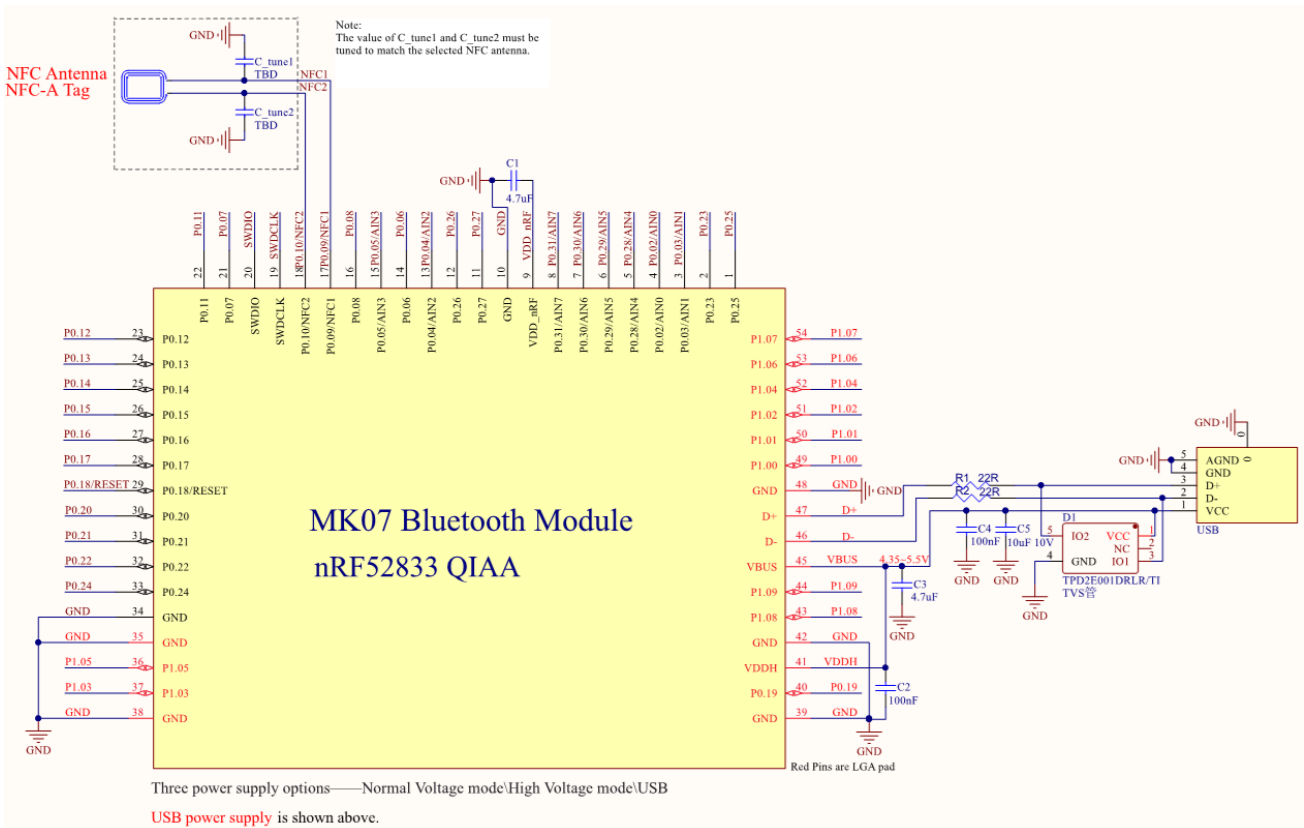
Note:
The value of C_tune1 and C_tune2 must be tuned to match the selected NFC antenna.

NFC Antenna
NFC-A Tag

GND
C_tune1
TBD
NFC1
NFC2
C_tune2
TBD
GND

GND
C1
4.7uF

P0.11 22
P0.07 21
SWDIO 20
SWDCLK 19
P0.10/NFC2 18
P0.09/NFC1 17
P0.08 16
P0.05/AIN3 15
P0.06 14
P0.04/AIN2 13
P0.26 12
P0.27 11
GND 10
VDD_nRF 9
P0.31/AIN7 8
P0.30/AIN6 7
P0.29/AIN5 6
P0.28/AIN4 5
P0.02/AIN0 4
P0.03/AIN1 3
P0.23 2
P0.25 1

P0.11
P0.07
SWDIO
SWDCLK
P0.10/NFC2
P0.09/NFC1
P0.08
P0.05/AIN3
P0.06
P0.04/AIN2
P0.26
P0.27
GND
VDD_nRF
P0.31/AIN7
P0.30/AIN6
P0.29/AIN5
P0.28/AIN4
P0.02/AIN0
P0.03/AIN1
P0.23
P0.25

P0.12 23 P0.12
P0.13 24 P0.13
P0.14 25 P0.14
P0.15 26 P0.15
P0.16 27 P0.16
P0.17 28 P0.17
P0.18/RESET 29 P0.18/RESET
P0.20 30 P0.20
P0.21 31 P0.21
P0.22 32 P0.22
P0.24 33 P0.24
GND 34 GND
GND 35 GND
P1.05 36 P1.05
P1.03 37 P1.03
GND 38 GND

MK07 Bluetooth Module
nRF52833 QIAA

P1.07 54 P1.07
P1.06 53 P1.06
P1.04 52 P1.04
P1.02 51 P1.02
P1.01 50 P1.01
P1.00 49 P1.00
GND 48 GND
D+ 47 D+
D- 46 D-
VBUS 45 VBUS
P1.09 44 P1.09
P1.08 43 P1.08
GND 42 GND
VDDH 41 VDDH
P0.19 40 P0.19
GND 39 GND

GND
4.35~5.5V
C3
4.7uF
GND
C2
100nF
GND
GND

R1 22R
R2 22R
C4
100nF
C5
10uF 10V
GND
GND
D1
5 IO2
4 GND
VCC 1
NC 2
IO1 3
TPD2E001DRLR/TI
TVS管
GND

GND
0
GND
5 AGND
4 GND
3 D+
2 D-
1 VCC
USB

Red Pins are LGA pad

Three power supply options——Normal Voltage mode\High Voltage mode\USB

USB power supply is shown above.